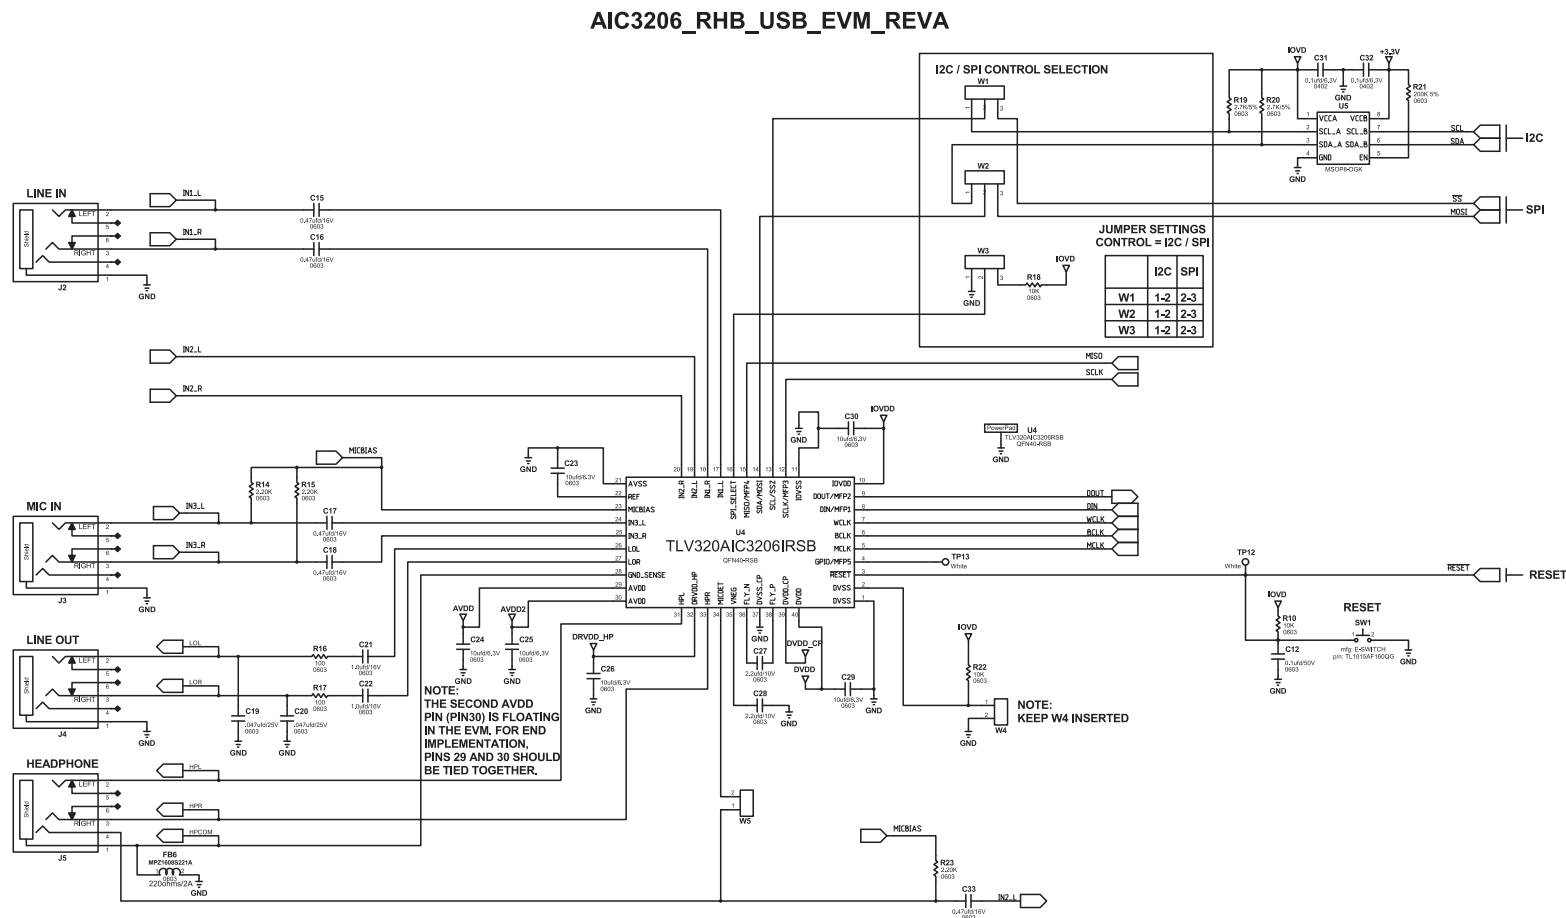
AIC3206_RHB_USB_EVM_REVA

I2C / SPI CONTROL SELECTION

W1
W2
W3

IOVD
C31
0.1ufd/6.3V
0402
C32
0.1ufd/6.3V
0402
+3.3V
GND
R19
2.7K/5%
0603
R20
2.7K/5%
0603
R21
200K 5%
0603
U5
VCCA
VCCB
SCL_A
SCL_B
SDA_A
SDA_B
GND
EN
MSOP8-DGK
GND

SCL
SDA
I2C
SS
MOSI
SPI

JUMPER SETTINGS
CONTROL = I2C / SPI

| | I2C | SPI |
|---|---|---|
| W1 | 1-2 | 2-3 |
| W2 | 1-2 | 2-3 |
| W3 | 1-2 | 2-3 |

R18
10K
0603
IOVD
GND

LINE IN
IN1_L
IN1_R
C15
0.47ufd/16V
0603
C16
0.47ufd/16V
0603
LEFT
RIGHT
Shield
J2
GND

IN2_L
IN2_R
MISO
SCLK

C30
10ufd/6.3V
0603
IOVDD
GND
PowerPad
U4
TLV320AIC3206RSB
QFN40-RSB
GND

GND
C23
10ufd/6.3V
0603

MICBIAS
R14
2.20K
0603
R15
2.20K
0603
MIC IN
IN3_L
IN3_R
C17
0.47ufd/16V
0603
C18
0.47ufd/16V
0603
J3
GND

AVSS
REF
MICBIAS
IN3_L
IN3_R
LOL
LOR
GND_SENSE
AVDD
AVDD
IN2_R
IN2_L
IN1_R
IN1_L
SPI_SELECT
MISO/MFP4
SDA/MOSI
SCL/SSZ
SCLK/MFP3
IOVSS
IOVDD
DOUT/MFP2
DIN/MFP1
WCLK
BCLK
MCLK
GPIO/MFP5
RESET
DVSS
DVSS
HPL
DRVDD_HP
HPR
MICDET
VNEG
FLY_N
DVSS_CP
FLY_P
DVDD_CP
DVDD
U4
TLV320AIC3206IRSB
QFN40-RSB

DOUT
DIN
WCLK
BCLK
MCLK
TP13
White
TP12
White
RESET
RESET

LINE OUT
LOL
LOR
R16
100
0603
R17
100
0603
C21
1.0ufd/16V
0603
C22
1.0ufd/16V
0603
C19
.047ufd/25V
0603
C20
.047ufd/25V
0603
J4
GND

AVDD
AVDD2
C24
10ufd/6.3V
0603
C25
10ufd/6.3V
0603
GND
DRVDD_HP
C26
10ufd/6.3V
0603
GND

C27
2.2ufd/10V
0603
C28
2.2ufd/10V
0603
DVDD_CP
DVDD
C29
10ufd/6.3V
0603
GND

IOVD
R22
10K
0603
W4
GND
NOTE:
KEEP W4 INSERTED

IOVD
R10
10K
0603
C12
0.1ufd/50V
0603
GND
RESET
SW1
mfg: E-SWITCH
p/n: TL1015AF160QG
GND

NOTE:
THE SECOND AVDD PIN (PIN30) IS FLOATING IN THE EVM. FOR END IMPLEMENTATION, PINS 29 AND 30 SHOULD BE TIED TOGETHER.

HEADPHONE
HPL
HPR
HPCOM
J5
FB6
MPZ1608S221A
0603
220ohms/2A
GND
W5

MICBIAS
R23
2.20K
0603
C33
0.47ufd/16V
0603
IN2_L